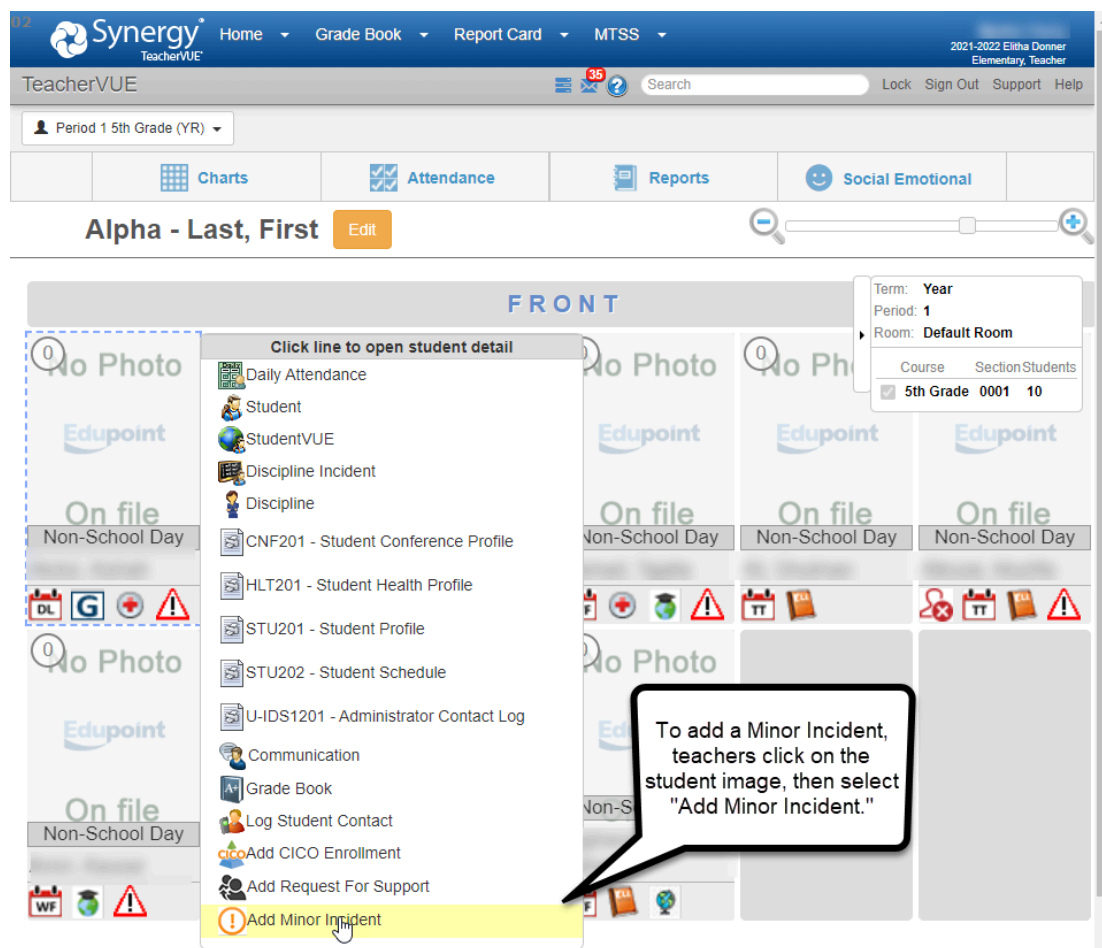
Synergy TeacherVUE

Home Grade Book Report Card MTSS

2021-2022 Elitha Donner Elementary, Teacher

TeacherVUE

35

Search

Lock Sign Out Support Help

Period 1 5th Grade (YR)

Charts Attendance Reports Social Emotional

Alpha - Last, First

Edit

FRONT

Term: Year
Period: 1
Room: Default Room

| Course | Section | Students |
|---|---|---|
| 5th Grade | 0001 | 10 |

0 No Photo Edupoint On file Non-School Day

DL G

Click line to open student detail

Daily Attendance
Student
StudentVUE
Discipline Incident
Discipline
CNF201 - Student Conference Profile
HLT201 - Student Health Profile
STU201 - Student Profile
STU202 - Student Schedule
U-IDS1201 - Administrator Contact Log
Communication
Grade Book
Log Student Contact
Add CICO Enrollment
Add Request For Support
Add Minor Incident

0 No Photo Edupoint On file Non-School Day

0 No Photo Edupoint On file Non-School Day

TT

Edupoint On file Non-School Day

TT

0 No Photo Edupoint On file Non-School Day

WF

0 No Photo

Non-S

To add a Minor Incident, teachers click on the student image, then select "Add Minor Incident."